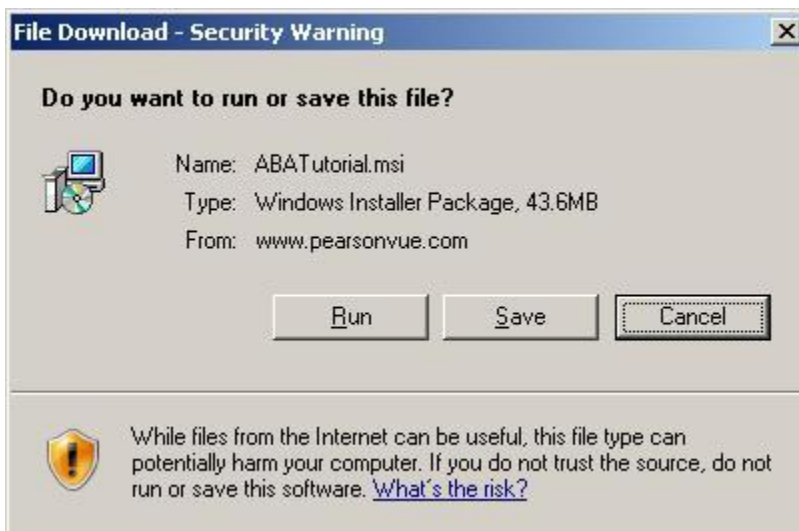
File Download - Security Warning

Do you want to run or save this file?

Name: ABATutorial.msi
Type: Windows Installer Package, 43.6MB
From: www.pearsonvue.com

Run Save Cancel

While files from the Internet can be useful, this file type can potentially harm your computer. If you do not trust the source, do not run or save this software. What's the risk?